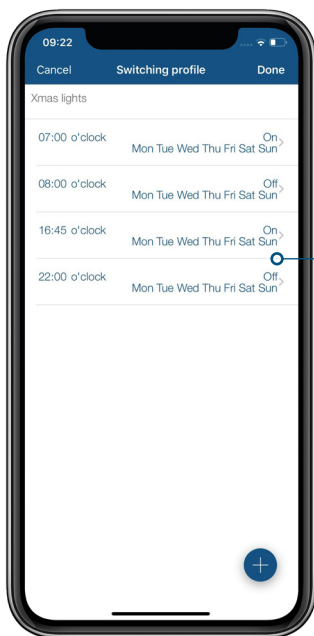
09:22

Cancel Switching profile Done

Xmas lights

07:00 o'clock On
Mon Tue Wed Thu Fri Sat Sun

08:00 o'clock Off
Mon Tue Wed Thu Fri Sat Sun

16:45 o'clock On
Mon Tue Wed Thu Fri Sat Sun

22:00 o'clock Off
Mon Tue Wed Thu Fri Sat Sun